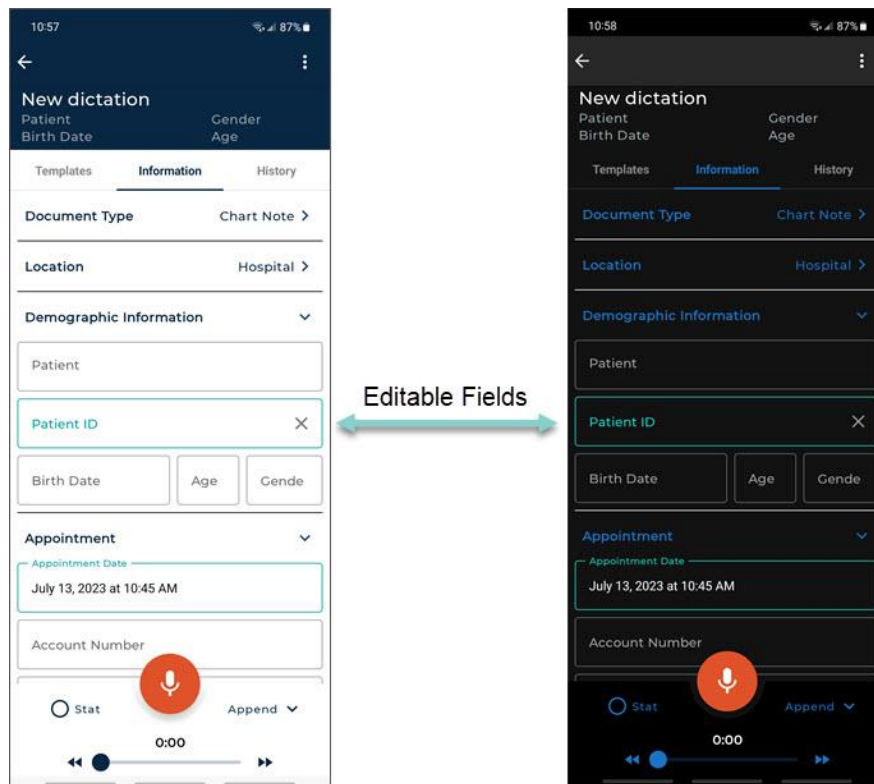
10:57
87%

New dictation
Patient
Birth Date
Gender
Age

Templates
Information
History

Document Type
Chart Note >

Location
Hospital >

Demographic Information

Patient

Patient ID

Birth Date
Age
Gende

Appointment

Appointment Date
July 13, 2023 at 10:45 AM

Account Number

Stat
Append

0:00

Editable Fields

10:58
87%

New dictation
Patient
Birth Date
Gender
Age

Templates
Information
History

Document Type
Chart Note >

Location
Hospital >

Demographic Information

Patient

Patient ID

Birth Date
Age
Gende

Appointment

Appointment Date
July 13, 2023 at 10:45 AM

Account Number

Stat
Append

0:00